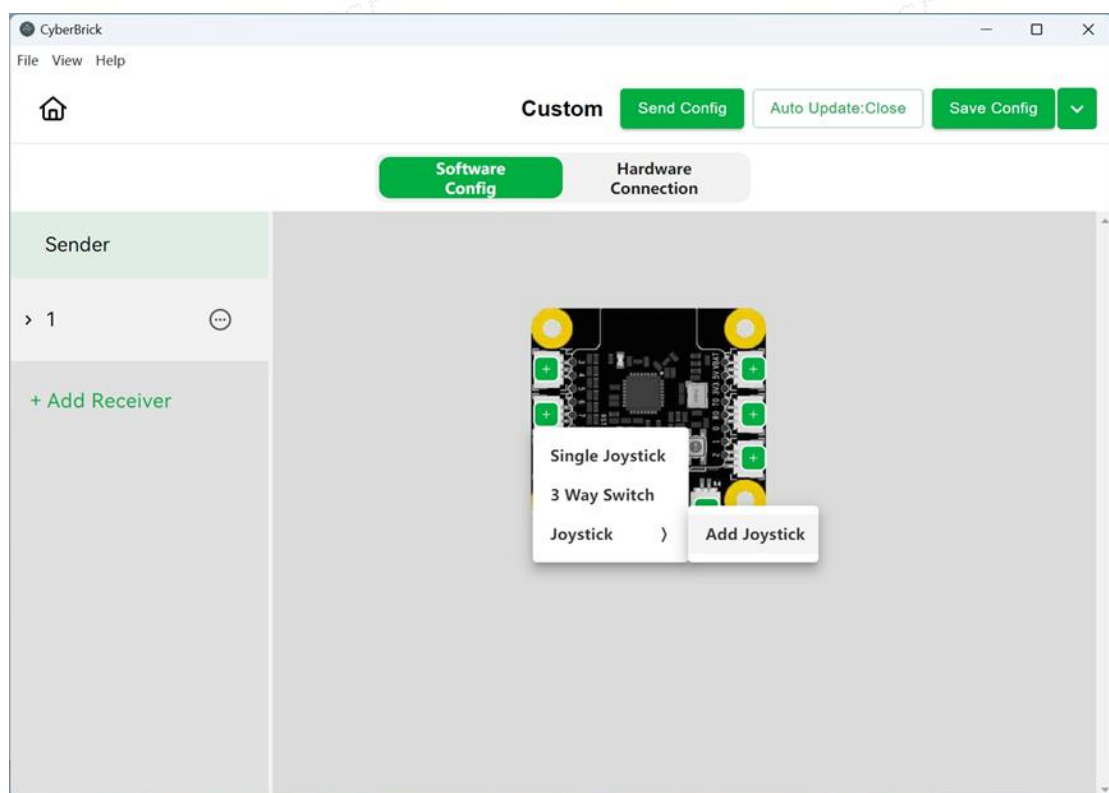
CyberBrick

File View Help

Custom Send Config Auto Update:Close Save Config

Software Config

Hardware Connection

Sender

› 1

+ Add Receiver

Single Joystick

3 Way Switch

Joystick 〉

Add Joystick